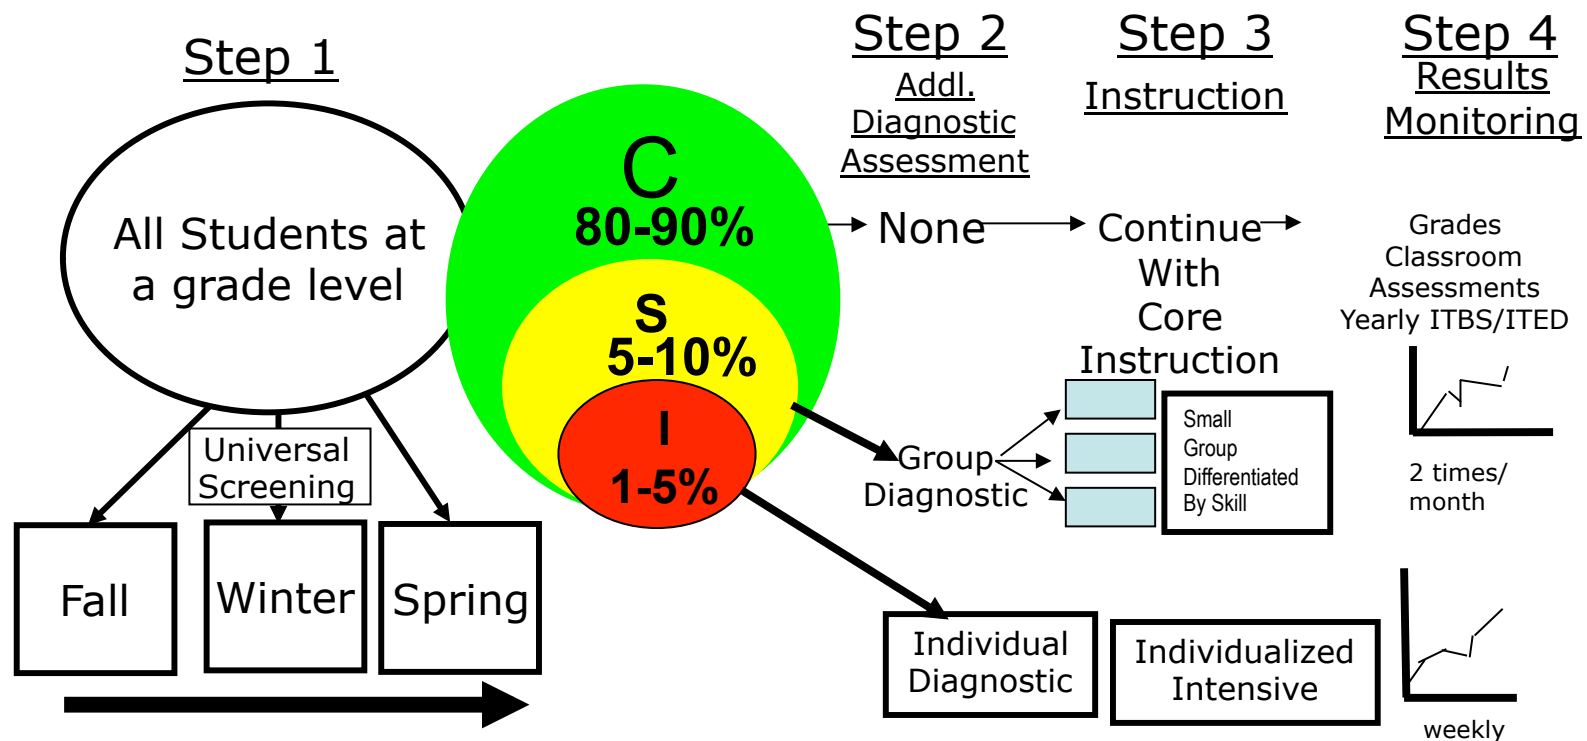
Step 1

All Students at a grade level

Universal Screening

Fall

Winter

Spring

C
80-90%

S
5-10%

I
1-5%

Step 2
Addl. Diagnostic Assessment

Step 3
Instruction

Step 4
Results Monitoring

None

Continue With Core Instruction

Grades
Classroom Assessments
Yearly ITBS/ITED

Group Diagnostic

Small Group Differentiated By Skill

2 times/ month

Individual Diagnostic

Individualized Intensive

weekly